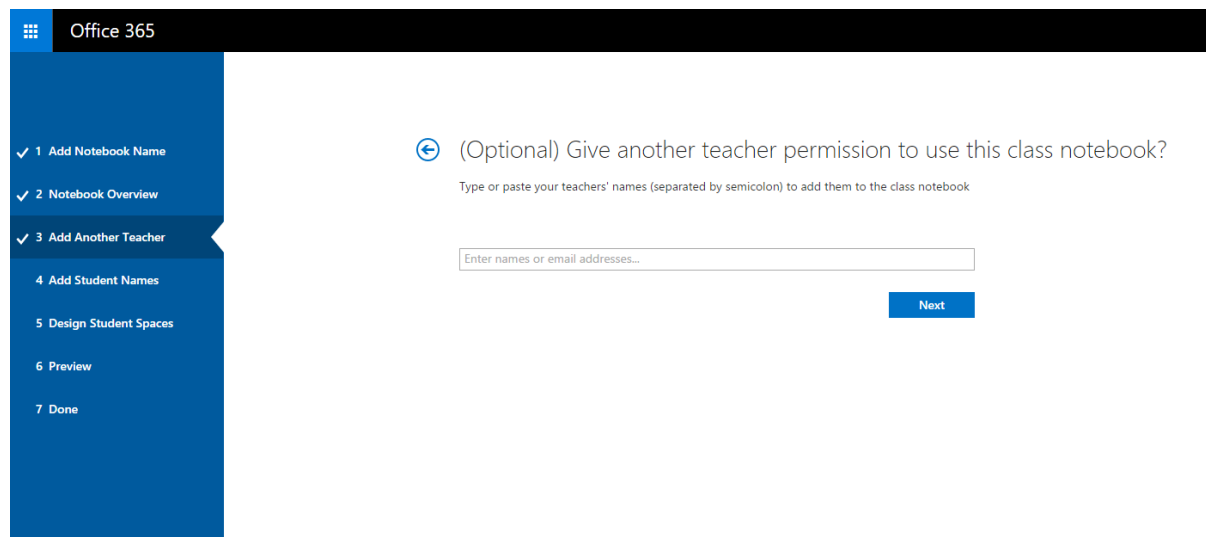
Office 365

✓ 1 Add Notebook Name
✓ 2 Notebook Overview
✓ 3 Add Another Teacher
4 Add Student Names
5 Design Student Spaces
6 Preview
7 Done

(Optional) Give another teacher permission to use this class notebook?

Type or paste your teachers' names (separated by semicolon) to add them to the class notebook

Enter names or email addresses...

Next